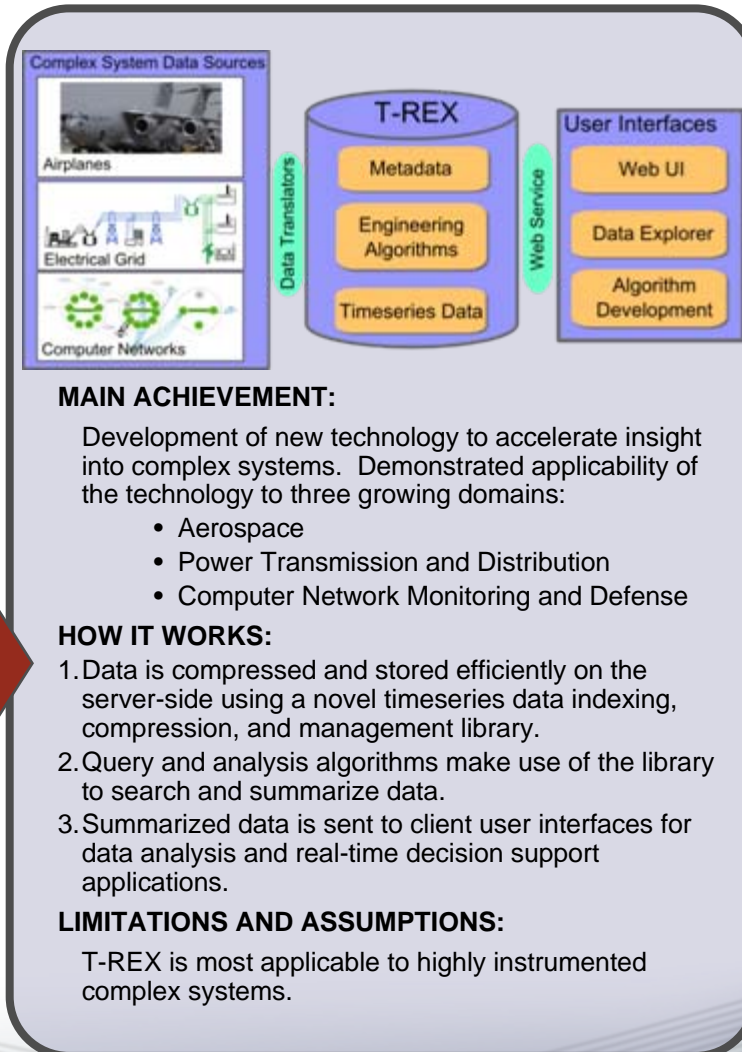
Complex System Data Sources

Airplanes

Electrical Grid

Computer Networks

Data Translators

T-REX

Metadata

Engineering Algorithms

Timeseries Data

Web Service

User Interfaces

Web UI

Data Explorer

Algorithm Development

MAIN ACHIEVEMENT:

Development of new technology to accelerate insight into complex systems. Demonstrated applicability of the technology to three growing domains:

• Aerospace
• Power Transmission and Distribution
• Computer Network Monitoring and Defense

HOW IT WORKS:

1. Data is compressed and stored efficiently on the server-side using a novel timeseries data indexing, compression, and management library.
2. Query and analysis algorithms make use of the library to search and summarize data.
3. Summarized data is sent to client user interfaces for data analysis and real-time decision support applications.

LIMITATIONS AND ASSUMPTIONS:

T-REX is most applicable to highly instrumented complex systems.